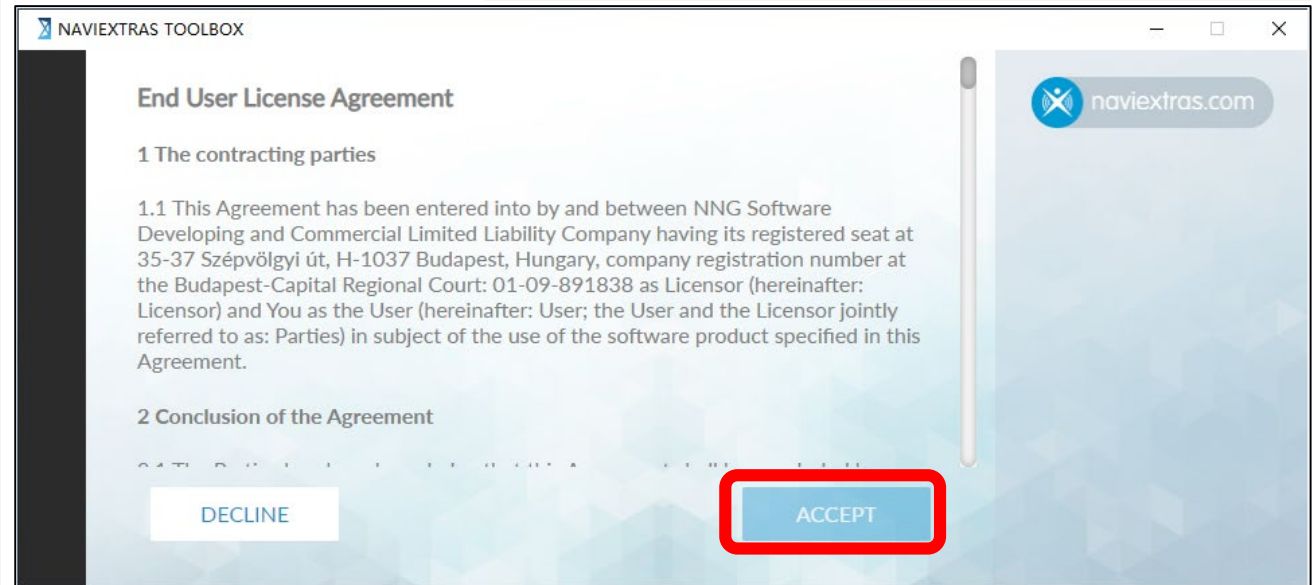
NAVIEXTRAS TOOLBOX

End User License Agreement

1 The contracting parties

1.1 This Agreement has been entered into by and between NNG Software Developing and Commercial Limited Liability Company having its registered seat at 35-37 Szépvölgyi út, H-1037 Budapest, Hungary, company registration number at the Budapest-Capital Regional Court: 01-09-891838 as Licensor (hereinafter: Licensor) and You as the User (hereinafter: User; the User and the Licensor jointly referred to as: Parties) in subject of the use of the software product specified in this Agreement.

2 Conclusion of the Agreement

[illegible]

naviextras.com

DECLINE

ACCEPT